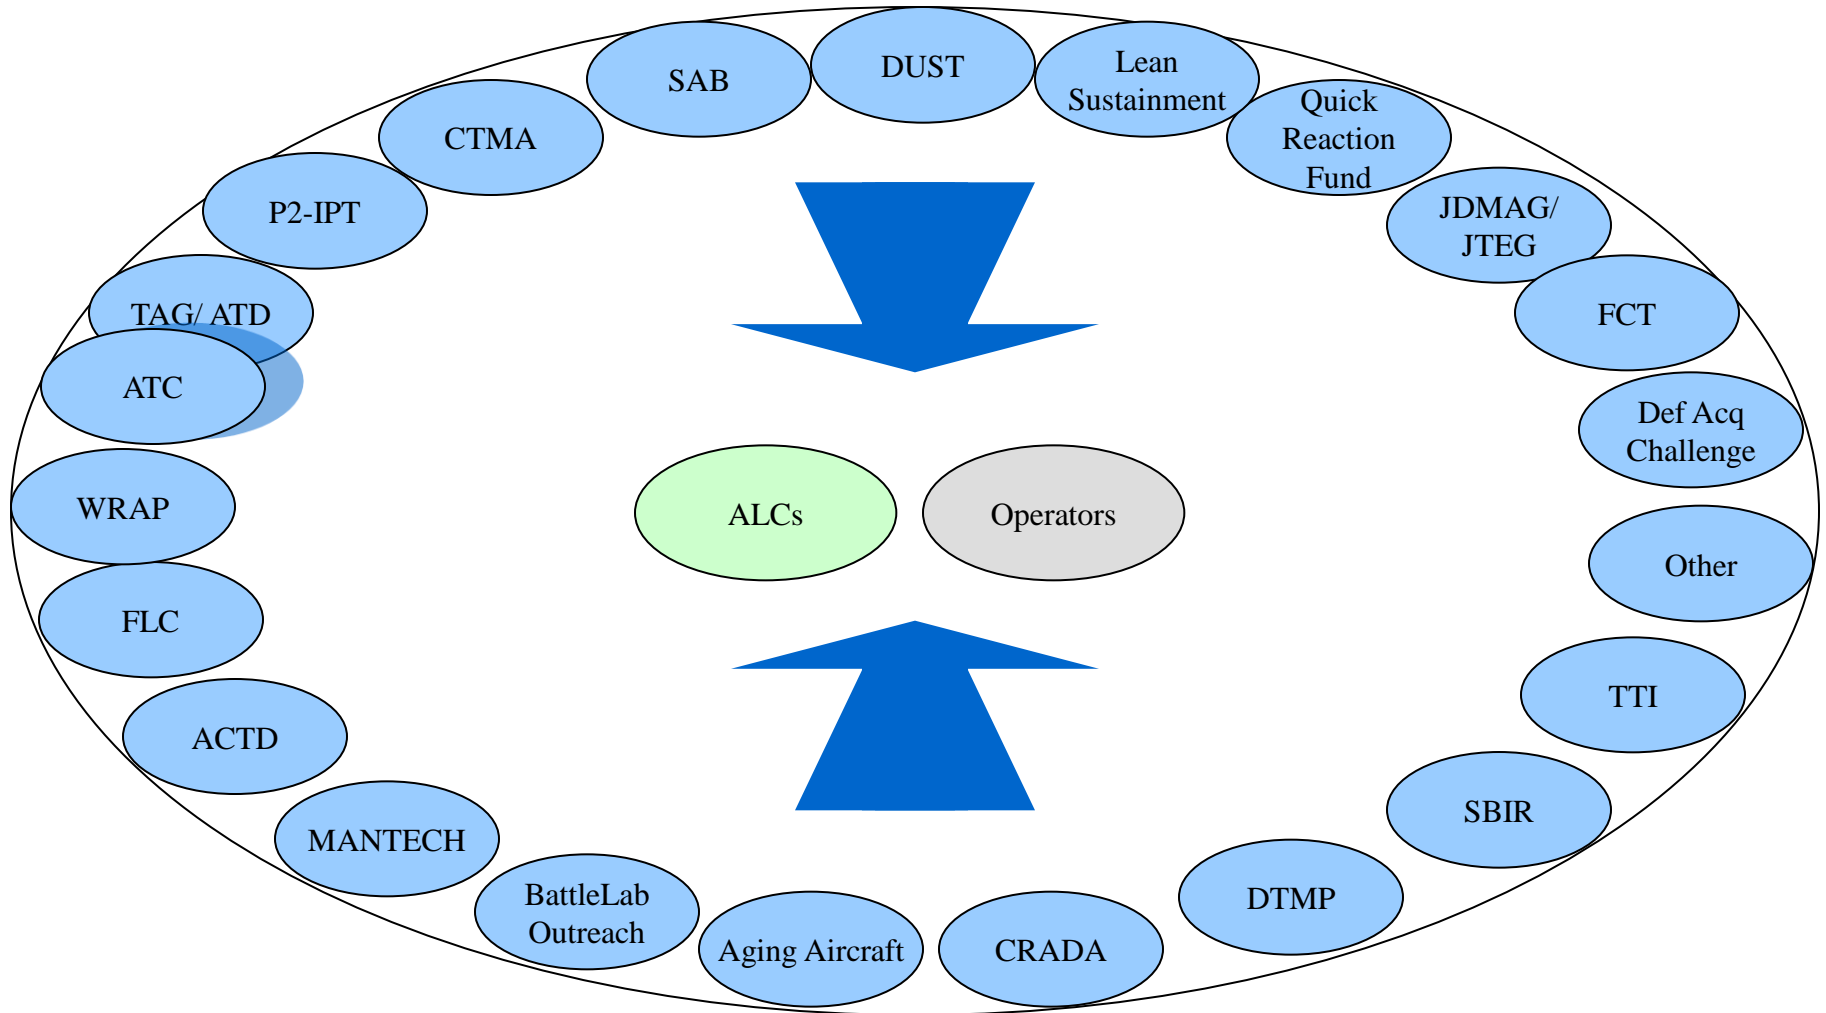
SAB

DUST

Lean Sustainment

Quick Reaction Fund

JDMAG/ JTEG

FCT

Def Acq Challenge

Other

TTI

SBIR

DTMP

CRADA

Aging Aircraft

BattleLab Outreach

MANTECH

ACTD

FLC

WRAP

ATC

TAG/ ATD

P2-IPT

CTMA

ALCs

Operators